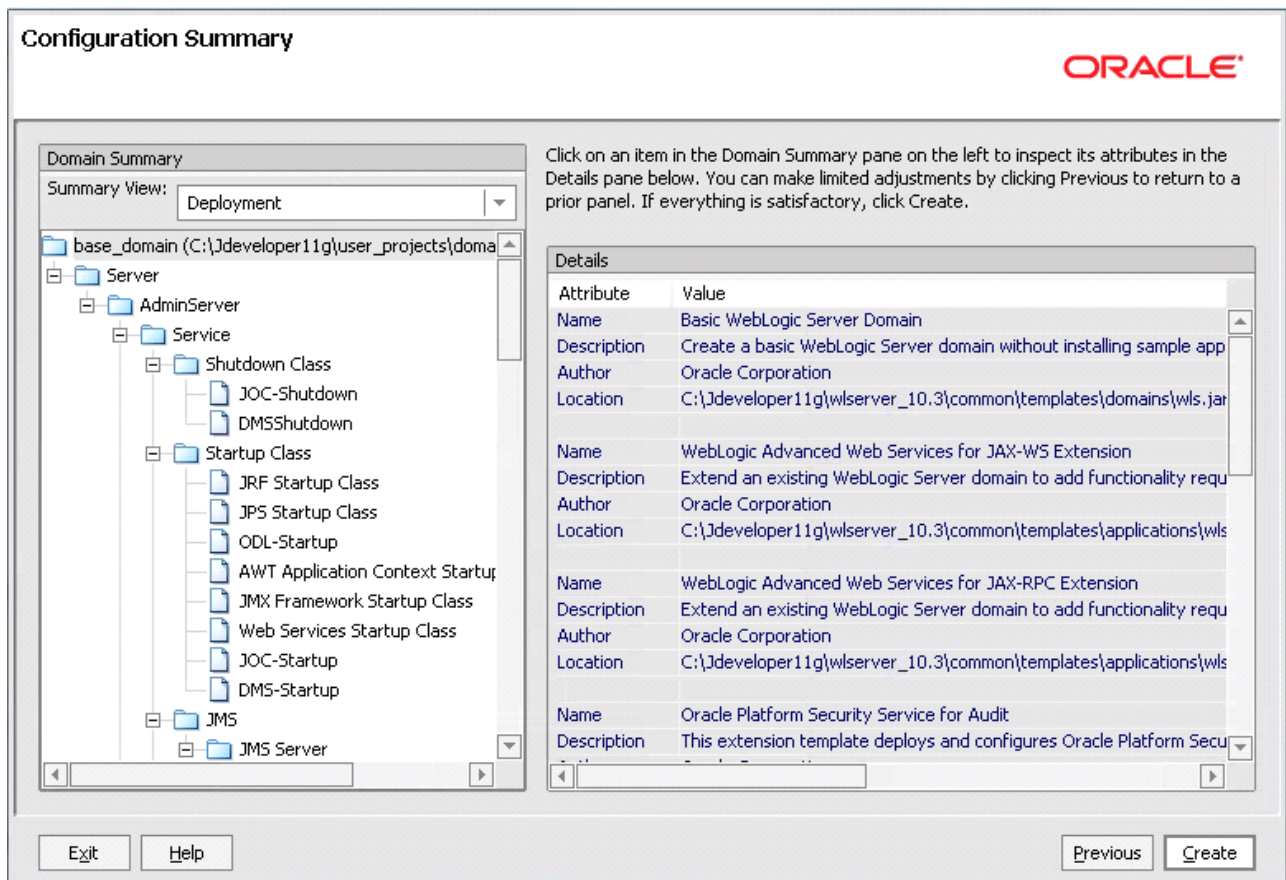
Configuration Summary

ORACLE

Domain Summary

Summary View: Deployment

base_domain (C:\Jdeveloper11g\user_projects\doma
Server
AdminServer
Service
Shutdown Class
JOC-Shutdown
DMSShutdown
Startup Class
JRF Startup Class
JPS Startup Class
ODL-Startup
AWT Application Context Startup
JMX Framework Startup Class
Web Services Startup Class
JOC-Startup
DMS-Startup
JMS
JMS Server

Click on an item in the Domain Summary pane on the left to inspect its attributes in the Details pane below. You can make limited adjustments by clicking Previous to return to a prior panel. If everything is satisfactory, click Create.

Details

| Attribute | Value |
|---|---|
| Name | Basic WebLogic Server Domain |
| Description | Create a basic WebLogic Server domain without installing sample app |
| Author | Oracle Corporation |
| Location | C:\Jdeveloper11g\wlserver_10.3\common\templates\domains\wls.jar |
| | |
| Name | WebLogic Advanced Web Services for JAX-WS Extension |
| Description | Extend an existing WebLogic Server domain to add functionality requ |
| Author | Oracle Corporation |
| Location | C:\Jdeveloper11g\wlserver_10.3\common\templates\applications\wls |
| | |
| Name | WebLogic Advanced Web Services for JAX-RPC Extension |
| Description | Extend an existing WebLogic Server domain to add functionality requ |
| Author | Oracle Corporation |
| Location | C:\Jdeveloper11g\wlserver_10.3\common\templates\applications\wls |
| | |
| Name | Oracle Platform Security Service for Audit |
| Description | This extension template deploys and configures Oracle Platform Secu |
| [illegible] | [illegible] |

Exit Help Previous Create